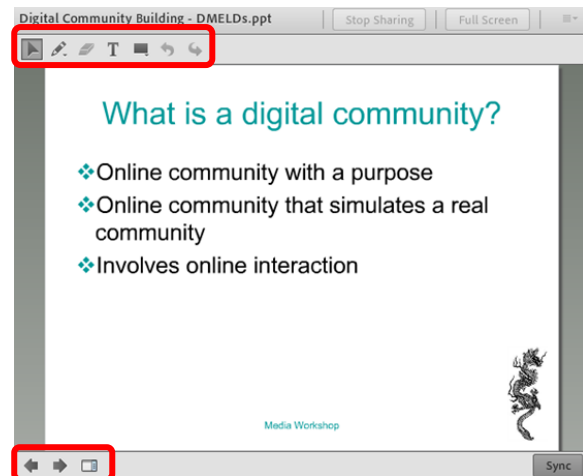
Digital Community Building - DMELDs.ppt

Stop Sharing

Full Screen

T

What is a digital community?

❖Online community with a purpose

❖Online community that simulates a real community

❖Involves online interaction

Media Workshop

Sync